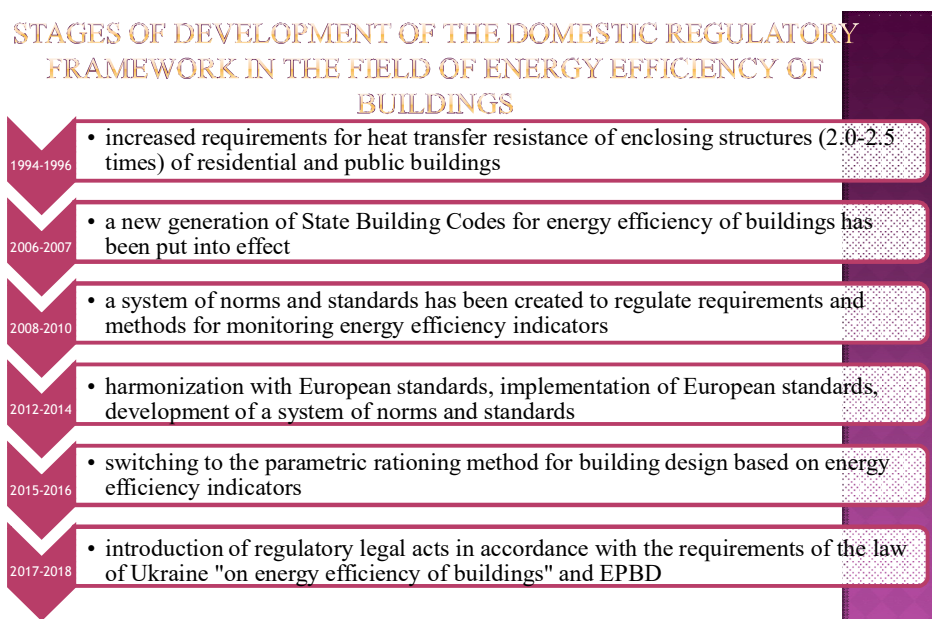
STAGES OF DEVELOPMENT OF THE DOMESTIC REGULATORY FRAMEWORK IN THE FIELD OF ENERGY EFFICIENCY OF BUILDINGS

1994-1996
• increased requirements for heat transfer resistance of enclosing structures (2.0-2.5 times) of residential and public buildings

2006-2007
• a new generation of State Building Codes for energy efficiency of buildings has been put into effect

2008-2010
• a system of norms and standards has been created to regulate requirements and methods for monitoring energy efficiency indicators

2012-2014
• harmonization with European standards, implementation of European standards, development of a system of norms and standards

2015-2016
• switching to the parametric rationing method for building design based on energy efficiency indicators

2017-2018
• introduction of regulatory legal acts in accordance with the requirements of the law of Ukraine "on energy efficiency of buildings" and EPBD